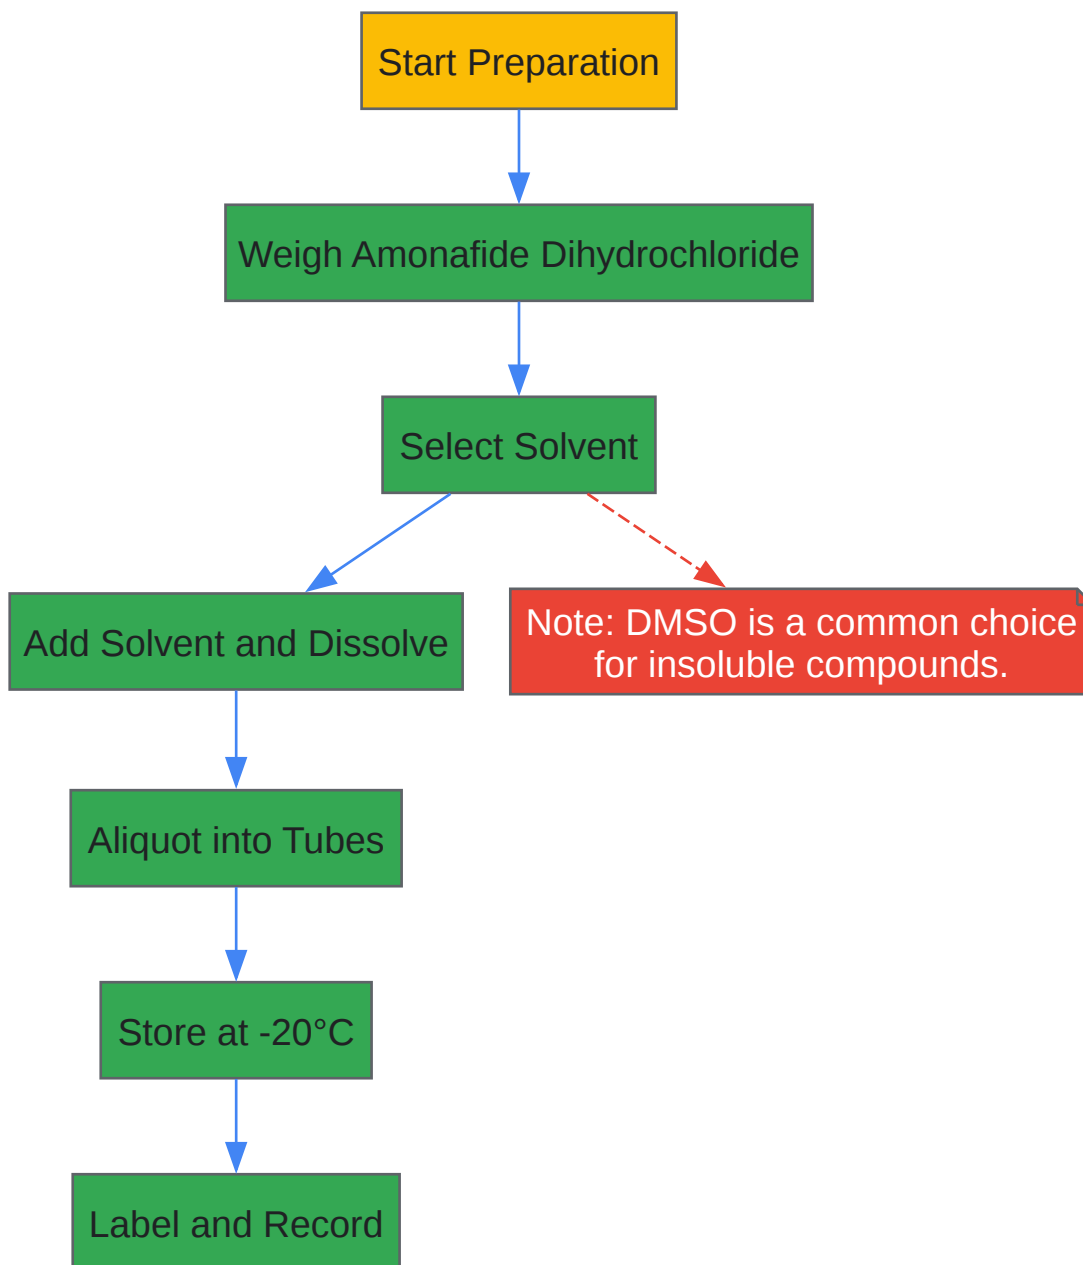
Start Preparation

Weigh Amonafide Dihydrochloride

Select Solvent

Add Solvent and Dissolve

Note: DMSO is a common choice for insoluble compounds.

Aliquot into Tubes

Store at -20°C

Label and Record